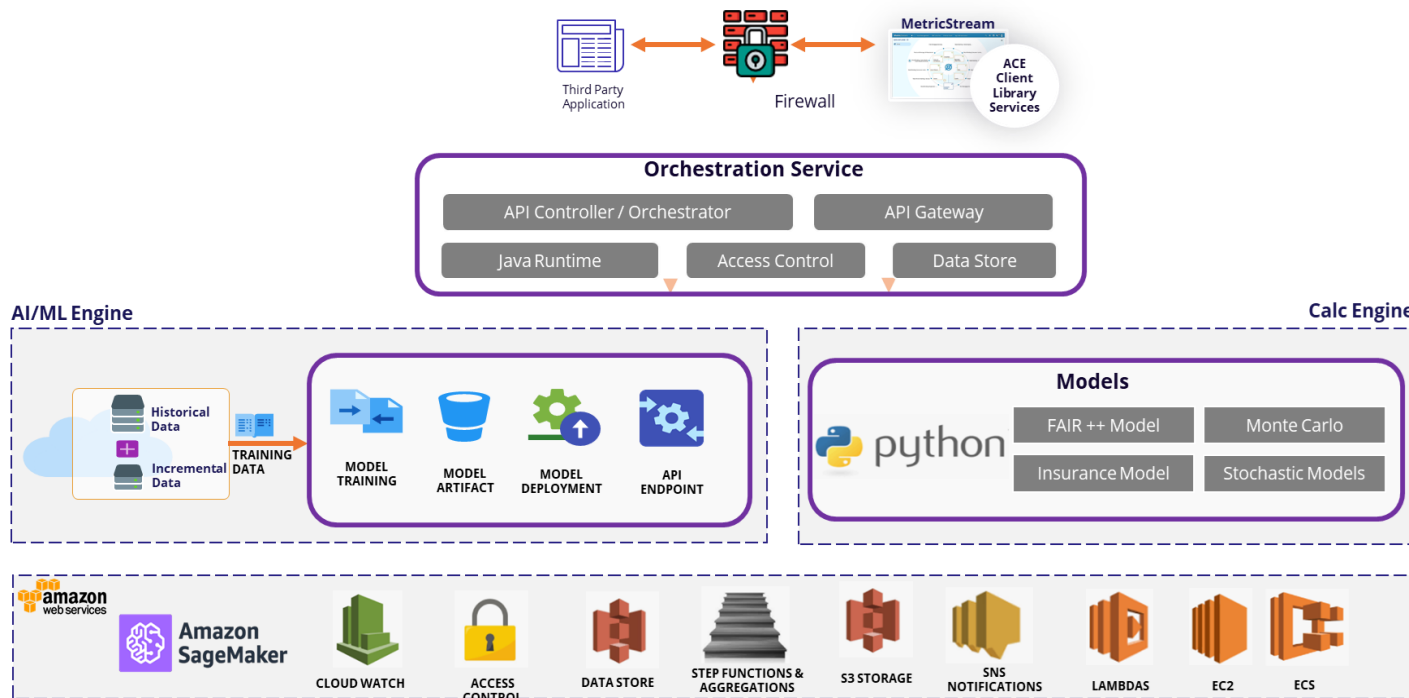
Third Party Application

Firewall

MetricStream

ACE Client Library Services

Orchestration Service

API Controller / Orchestrator

API Gateway

Java Runtime

Access Control

Data Store

AI/ML Engine

Historical Data

Incremental Data

TRAINING DATA

MODEL TRAINING

MODEL ARTIFACT

MODEL DEPLOYMENT

API ENDPOINT

Calc Engine

Models

python

FAIR ++ Model

Monte Carlo

Insurance Model

Stochastic Models

amazon web services

Amazon SageMaker

CLOUD WATCH

ACCESS CONTROL

DATA STORE

STEP FUNCTIONS & AGGREGATIONS

S3 STORAGE

SNS NOTIFICATIONS

LAMBDAS

EC2

ECS